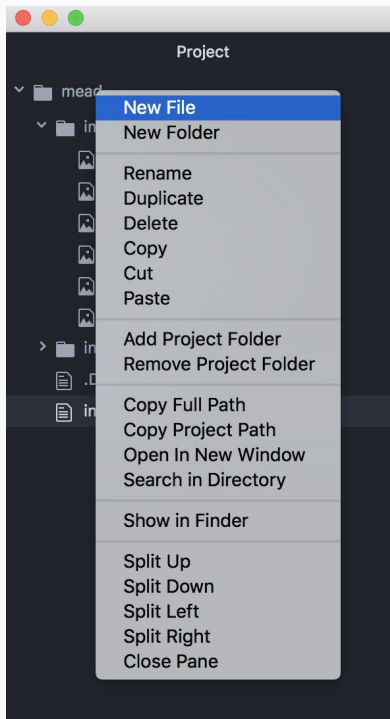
Project

mead
in
in
.D
in

New File
New Folder

Rename
Duplicate
Delete
Copy
Cut
Paste

Add Project Folder
Remove Project Folder

Copy Full Path
Copy Project Path
Open In New Window
Search in Directory

Show in Finder

Split Up
Split Down
Split Left
Split Right
Close Pane